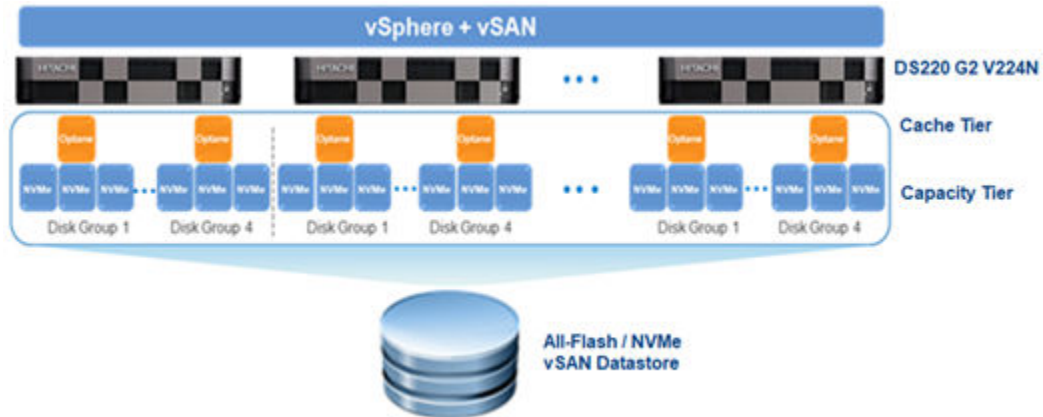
vSphere + vSAN

HITACHI HITACHI HITACHI

DS220 G2 V224N

Cache Tier

Optane Optane Optane Optane Optane Optane

NVMe NVMe NVMe NVMe NVMe NVMe NVMe NVMe NVMe NVMe NVMe NVMe NVMe NVMe NVMe NVMe NVMe NVMe

Capacity Tier

Disk Group 1 Disk Group 4 Disk Group 1 Disk Group 4 Disk Group 1 Disk Group 4

All-Flash / NVMe vSAN Datastore